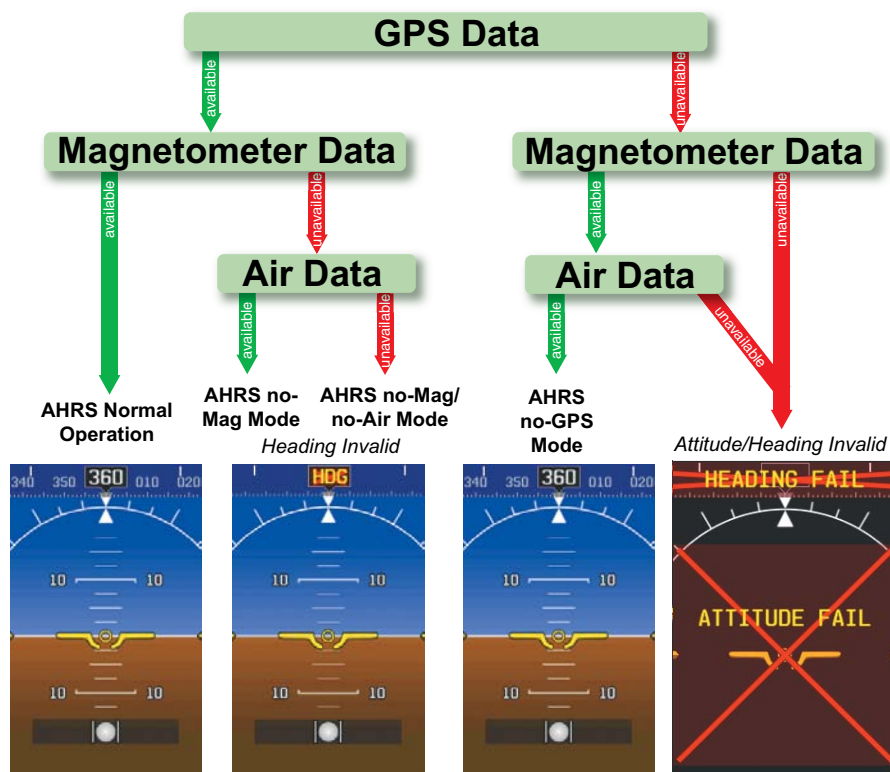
GPS Data

available

unavailable

Magnetometer Data

available

unavailable

Air Data

available

unavailable

AHRS Normal Operation

AHRS no-Mag Mode

AHRS no-Mag/no-Air Mode

Heading Invalid

Magnetometer Data

available

unavailable

Air Data

available

unavailable

AHRS no-GPS Mode

Attitude/Heading Invalid

340 350 360 010 020

10 10

10 10

HDG

10 10

10 10

340 350 360 010 020

10 10

10 10

HEADING FAIL

ATTITUDE FAIL